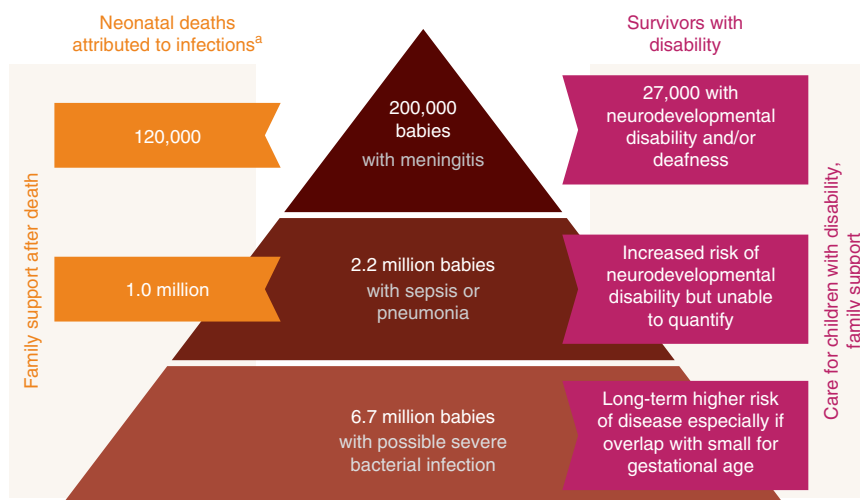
Neonatal deaths attributed to infections$^a$

Survivors with disability

Family support after death

120,000

200,000 babies with meningitis

27,000 with neurodevelopmental disability and/or deafness

1.0 million

2.2 million babies with sepsis or pneumonia

Increased risk of neurodevelopmental disability but unable to quantify

6.7 million babies with possible severe bacterial infection

Long-term higher risk of disease especially if overlap with small for gestational age

Care for children with disability, family support